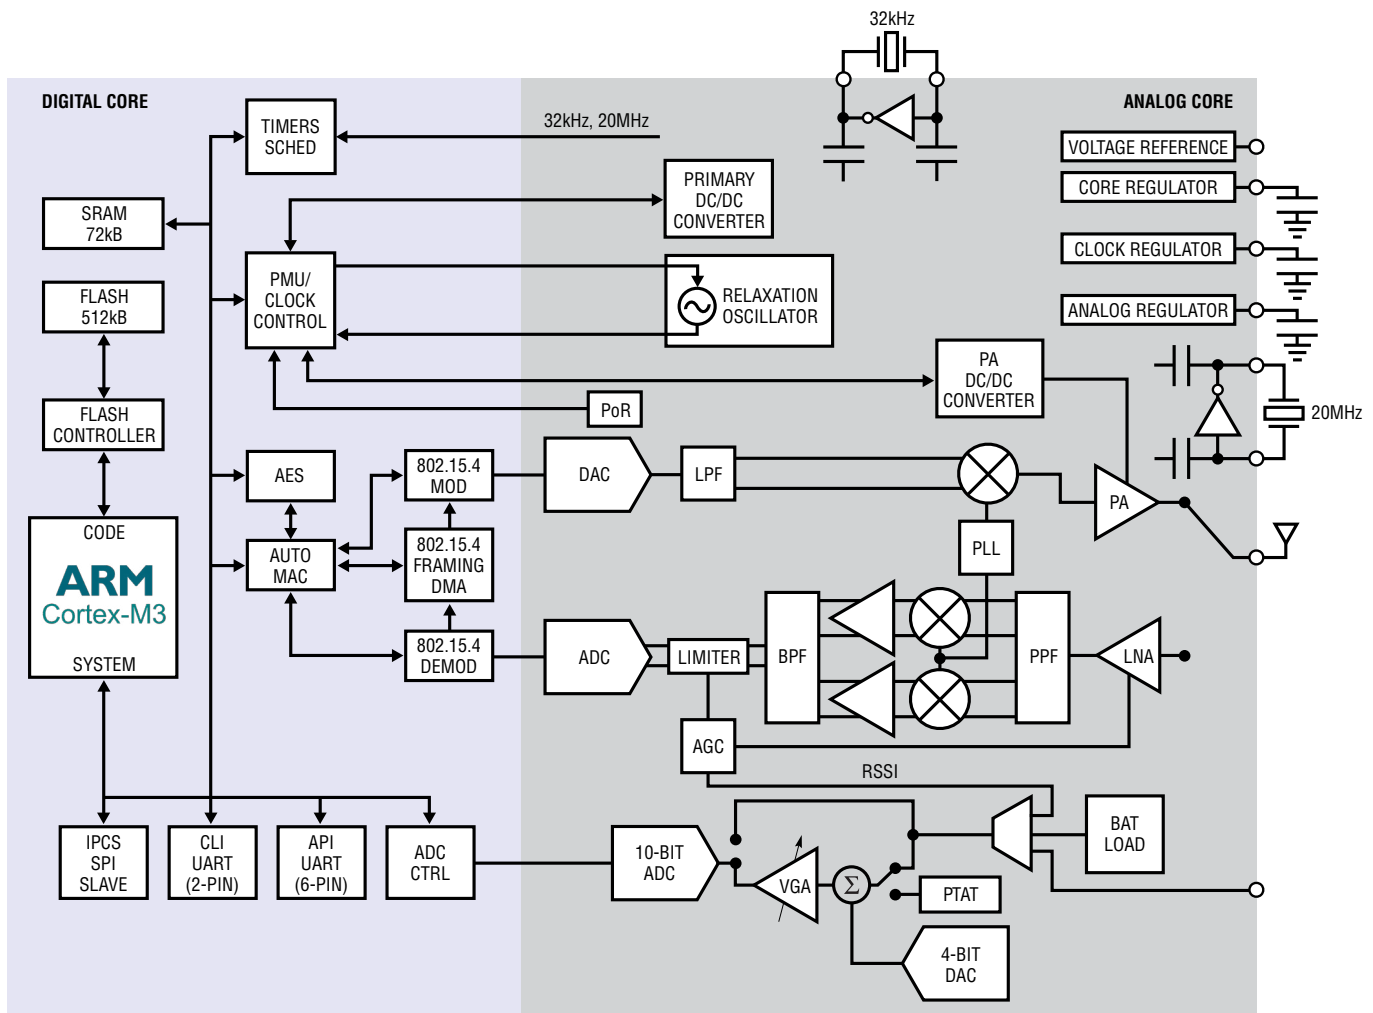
32kHz

DIGITAL CORE

ANALOG CORE

TIMERS SCHED

32kHz, 20MHz

SRAM 72kB

PRIMARY DC/DC CONVERTER

VOLTAGE REFERENCE

CORE REGULATOR

CLOCK REGULATOR

ANALOG REGULATOR

FLASH 512kB

PMU/ CLOCK CONTROL

RELAXATION OSCILLATOR

PA DC/DC CONVERTER

20MHz

FLASH CONTROLLER

PoR

AES

802.15.4 MOD

DAC

LPF

PA

CODE

ARM

Cortex-M3

SYSTEM

AUTO MAC

802.15.4 FRAMING DMA

PLL

802.15.4 DEMOD

ADC

LIMITER

BPF

PPF

LNA

AGC

RSSI

IPCS SPI SLAVE

CLI UART (2-PIN)

API UART (6-PIN)

ADC CTRL

10-BIT ADC

VGA

$\Sigma$

BAT LOAD

PTAT

4-BIT DAC